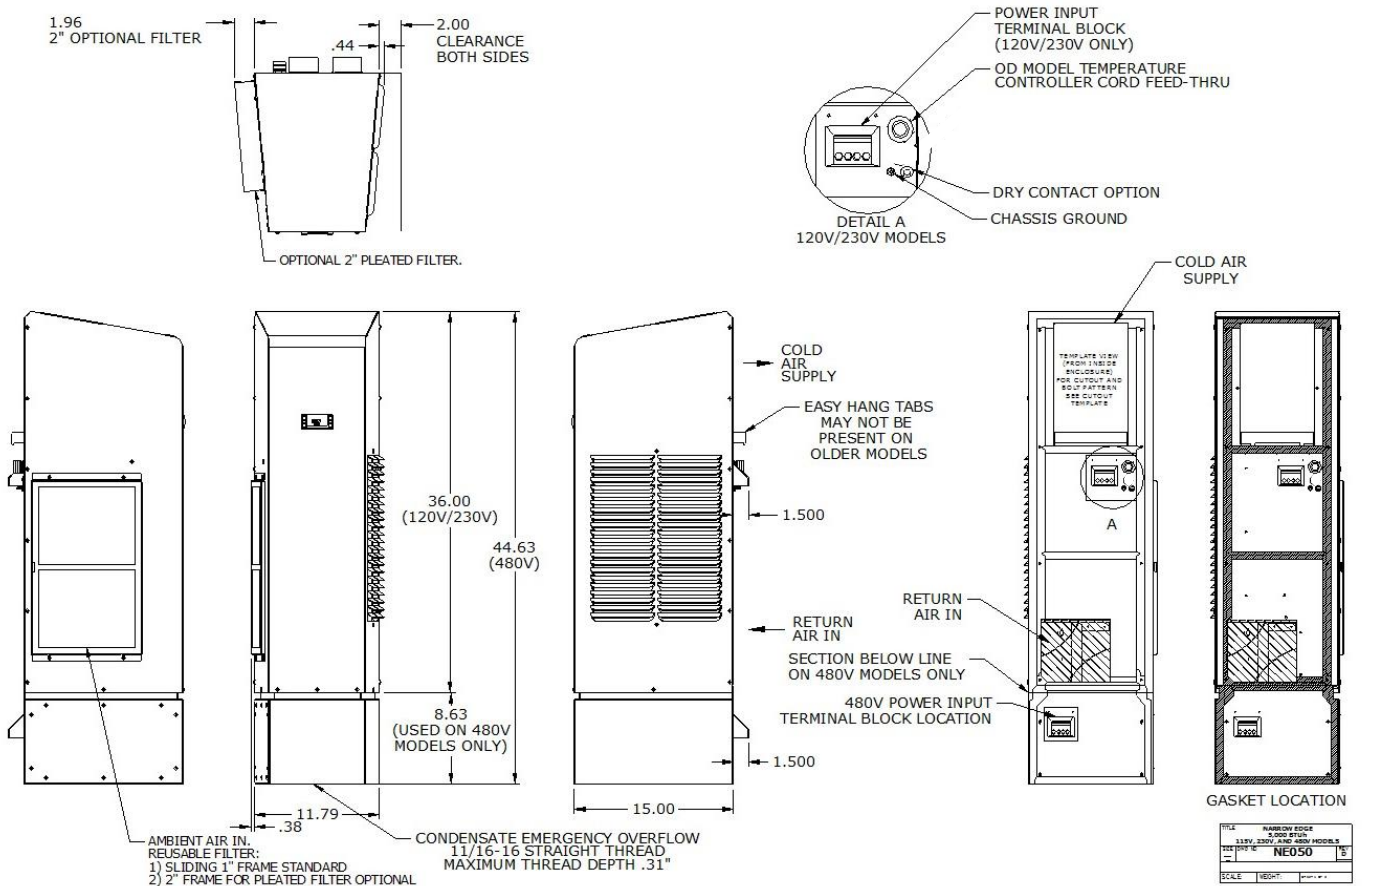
1.96
2" OPTIONAL FILTER

.44

2.00
CLEARANCE
BOTH SIDES

OPTIONAL 2" PLEATED FILTER.

POWER INPUT
TERMINAL BLOCK
(120V/230V ONLY)

OD MODEL TEMPERATURE
CONTROLLER CORD FEED-THRU

DRY CONTACT OPTION

CHASSIS GROUND

DETAIL A
120V/230V MODELS

COLD AIR
SUPPLY

COLD
AIR
SUPPLY

EASY HANG TABS
MAY NOT BE
PRESENT ON
OLDER MODELS

TEMPLATE VIEW (FROM INSIDE ENCLOSURE) FOR CUTOUT AND BOLT PATTERN SEE CUTOUT TEMPLATE

36.00
(120V/230V)

44.63
(480V)

1.500

A

RETURN
AIR IN

RETURN
AIR IN

SECTION BELOW LINE
ON 480V MODELS ONLY

8.63
(USED ON 480V
MODELS ONLY)

480V POWER INPUT
TERMINAL BLOCK LOCATION

1.500

11.79

.38

15.00

GASKET LOCATION

AMBIENT AIR IN.
REUSABLE FILTER:
1) SLIDING 1" FRAME STANDARD
2) 2" FRAME FOR PLEATED FILTER OPTIONAL

CONDENSATE EMERGENCY OVERFLOW
11/16-16 STRAIGHT THREAD
MAXIMUM THREAD DEPTH .31"

TITLE
NARROW EDGE
5,000 BTUh
115V, 230V, AND 480V MODELS
SIZE DWG NO
NE050
REV
SCALE: WEIGHT: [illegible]